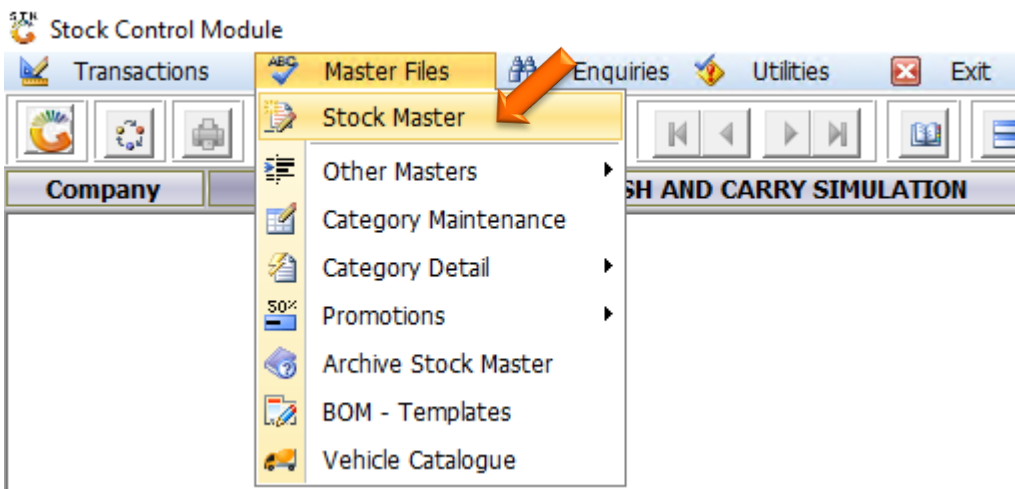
STK

Stock Control Module

Transactions
ABC
Master Files
Enquiries
Utilities
Exit

Stock Master
Other Masters
Category Maintenance
Category Detail
50%
Promotions
Archive Stock Master
BOM - Templates
Vehicle Catalogue

Company
SH AND CARRY SIMULATION